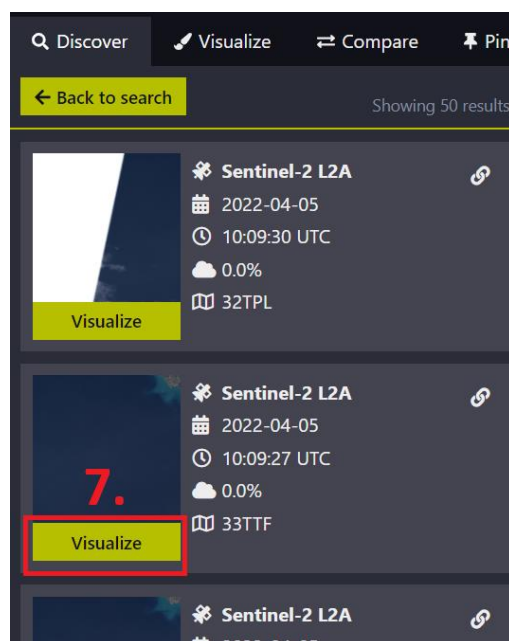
Discover
Visualize
Compare
Pin

← Back to search
Showing 50 results

Sentinel-2 L2A
2022-04-05
10:09:30 UTC
0.0%
32TPL
Visualize

Sentinel-2 L2A
2022-04-05
10:09:27 UTC
0.0%
33TTF
7.
Visualize

Sentinel-2 L2A
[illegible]